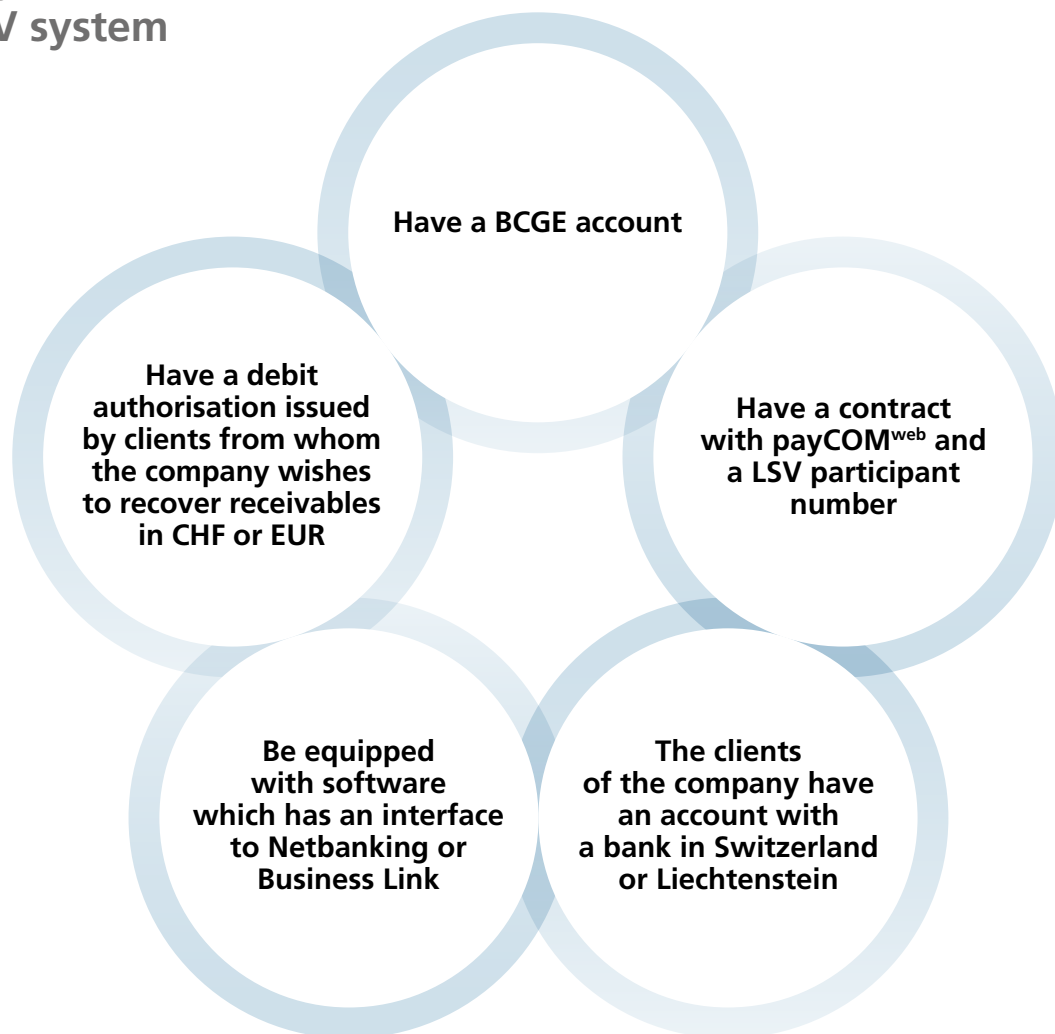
V system

Have a BCGE account

Have a contract with payCOM$^{web}$ and a LSV participant number

The clients of the company have an account with a bank in Switzerland or Liechtenstein

Be equipped with software which has an interface to Netbanking or Business Link

Have a debit authorisation issued by clients from whom the company wishes to recover receivables in CHF or EUR